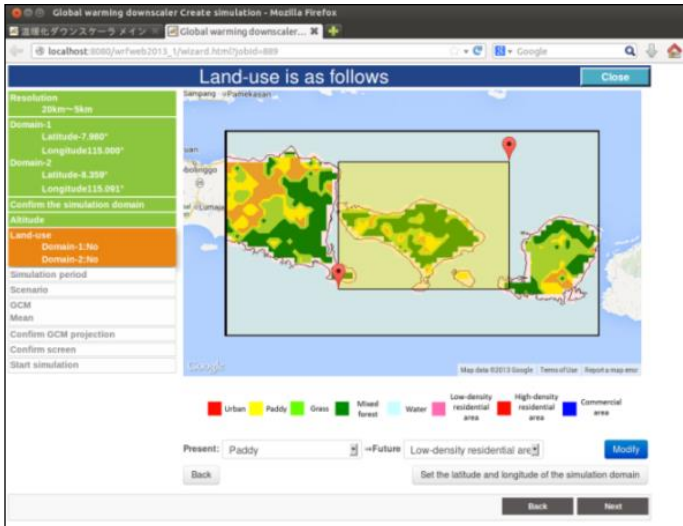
Global warming downscaler Create simulation - Mozilla Firefox

温暖化ダウンスケーラ メイン | Global warming downscaler...

localhost:8080/wrfweb2013_1/wizard.html?jobid=889

Google

Land-use is as follows

Close

Resolution
20km～5km
Domain-1
Latitude-7.960°
Longitude115.000°
Domain-2
Latitude-8.359°
Longitude115.091°
Confirm the simulation domain
Altitude
Land-use
Domain-1:No
Domain-2:No
Simulation period
Scenario
GCM
Mean
Confirm GCM projection
Confirm screen
Start simulation

Sampang Pamekasan

Google

Map data ©2013 Google Terms of Use Report a map error

Urban Paddy Grass Mixed forest Water Low-density residential area High-density residential area Commercial area

Present: Paddy →Future Low-density residential are

Modify

Back

Set the latitude and longitude of the simulation domain

Back Next